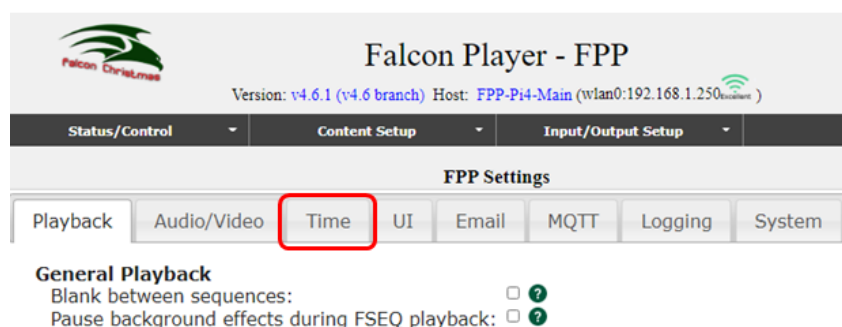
Falcon Christmas

Falcon Player - FPP

Version: v4.6.1 (v4.6 branch) Host: FPP-Pi4-Main (wlan0:192.168.1.250 Excellent )

Status/Control | Content Setup | Input/Output Setup

FPP Settings

Playback | Audio/Video | Time | UI | Email | MQTT | Logging | System

General Playback

Blank between sequences:

Pause background effects during FSEQ playback: